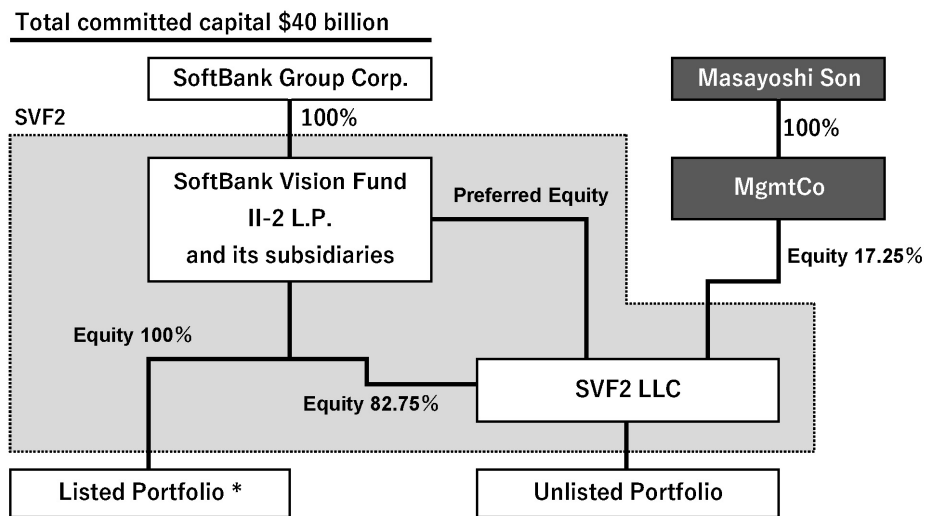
Total committed capital $40 billion

SoftBank Group Corp.

100%

SVF2

SoftBank Vision Fund II-2 L.P. and its subsidiaries

Preferred Equity

Masayoshi Son

100%

MgmtCo

Equity 17.25%

Equity 100%

Equity 82.75%

SVF2 LLC

Listed Portfolio *

Unlisted Portfolio